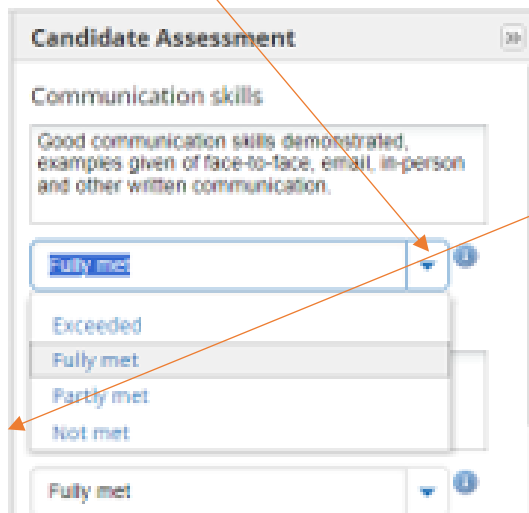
Candidate Assessment

Communication skills

Good communication skills demonstrated, examples given of face-to-face, email, in-person and other written communication.

Fully met

Exceeded
Fully met
Partly met
Not met

Fully met